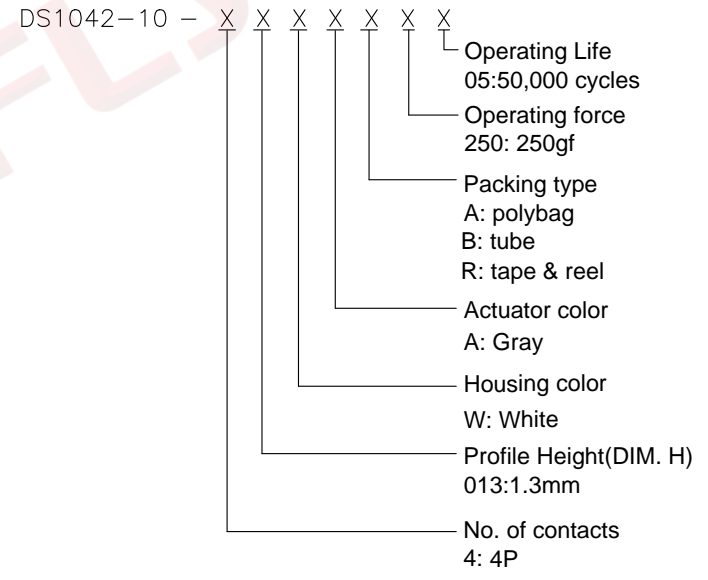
DS1042-10 - X X X X X X X

Operating Life
05:50,000 cycles

Operating force
250: 250gf

Packing type
A: polybag
B: tube
R: tape & reel

Actuator color
A: Gray

Housing color
W: White

Profile Height(DIM. H)
013:1.3mm

No. of contacts
4: 4P